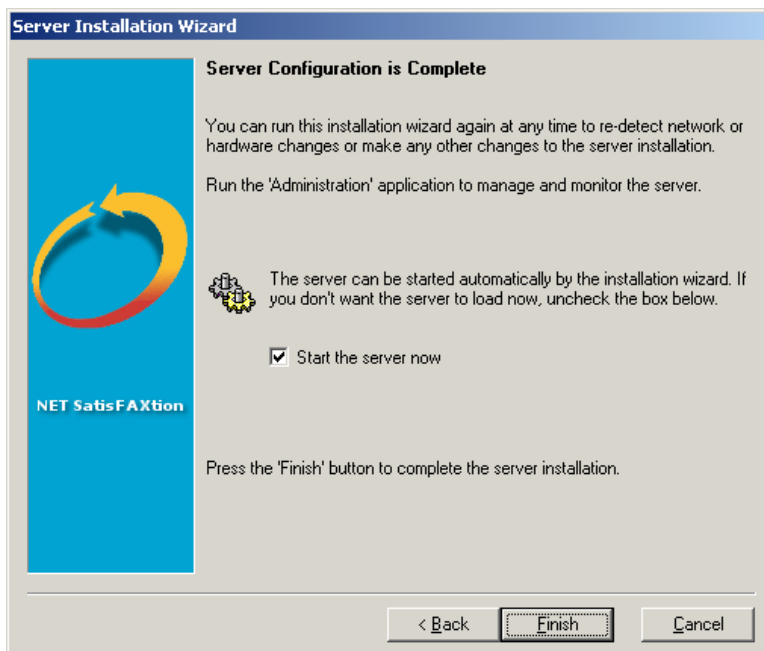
Server Installation Wizard

NET SatisFAXtion

Server Configuration is Complete

You can run this installation wizard again at any time to re-detect network or hardware changes or make any other changes to the server installation.

Run the 'Administration' application to manage and monitor the server.

The server can be started automatically by the installation wizard. If you don't want the server to load now, uncheck the box below.

Start the server now

Press the 'Finish' button to complete the server installation.

< Back
Finish
Cancel